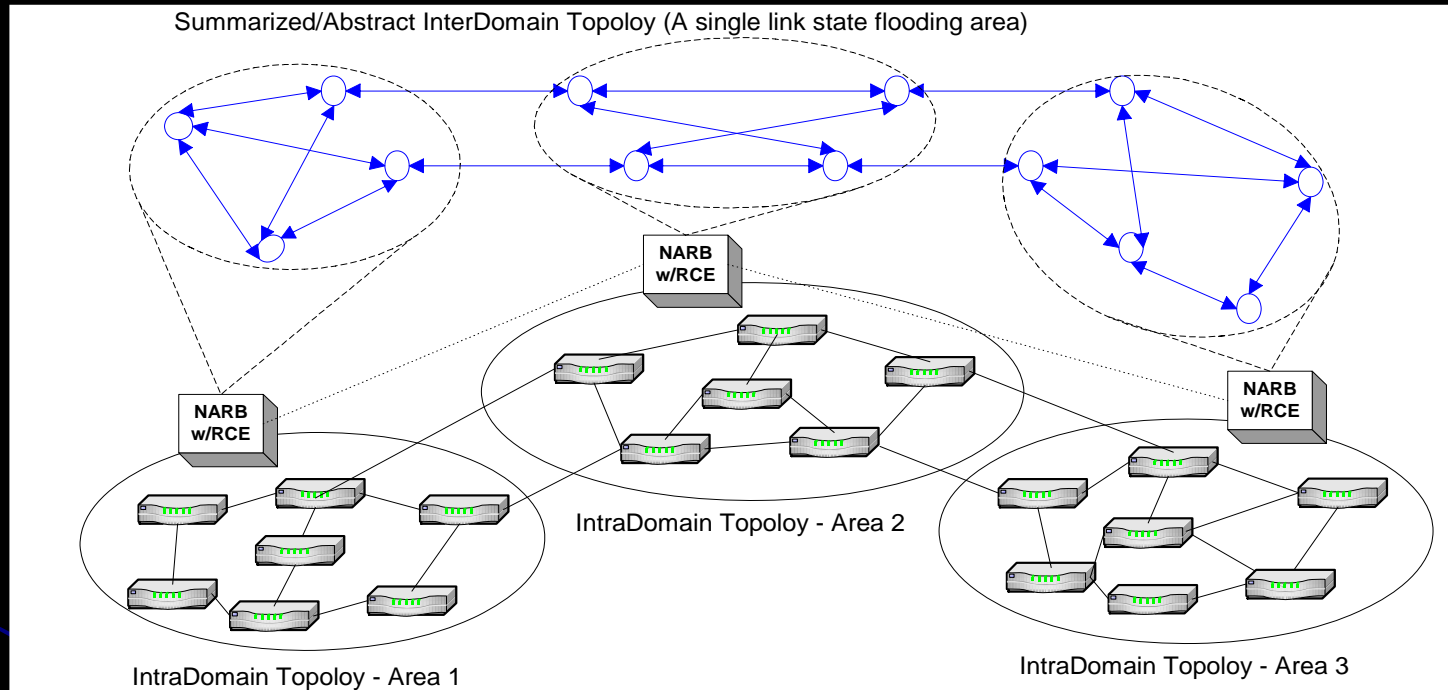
Summarized/Abstract InterDomain Topoloy (A single link state flooding area)

NARB w/RCE

NARB w/RCE

NARB w/RCE

IntraDomain Topoloy - Area 2

IntraDomain Topoloy - Area 1

IntraDomain Topoloy - Area 3